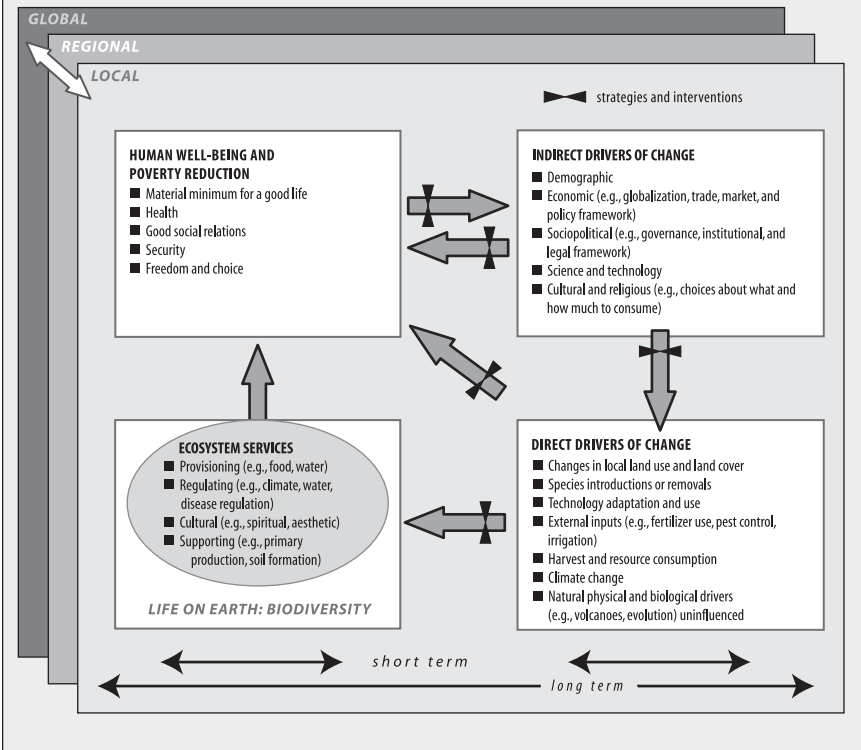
GLOBAL

REGIONAL

LOCAL

strategies and interventions

HUMAN WELL-BEING AND POVERTY REDUCTION
■ Material minimum for a good life
■ Health
■ Good social relations
■ Security
■ Freedom and choice

INDIRECT DRIVERS OF CHANGE
■ Demographic
■ Economic (e.g., globalization, trade, market, and policy framework)
■ Sociopolitical (e.g., governance, institutional, and legal framework)
■ Science and technology
■ Cultural and religious (e.g., choices about what and how much to consume)

ECOSYSTEM SERVICES
■ Provisioning (e.g., food, water)
■ Regulating (e.g., climate, water, disease regulation)
■ Cultural (e.g., spiritual, aesthetic)
■ Supporting (e.g., primary production, soil formation)

LIFE ON EARTH: BIODIVERSITY

DIRECT DRIVERS OF CHANGE
■ Changes in local land use and land cover
■ Species introductions or removals
■ Technology adaptation and use
■ External inputs (e.g., fertilizer use, pest control, irrigation)
■ Harvest and resource consumption
■ Climate change
■ Natural physical and biological drivers (e.g., volcanoes, evolution) uninfluenced

short term

long term